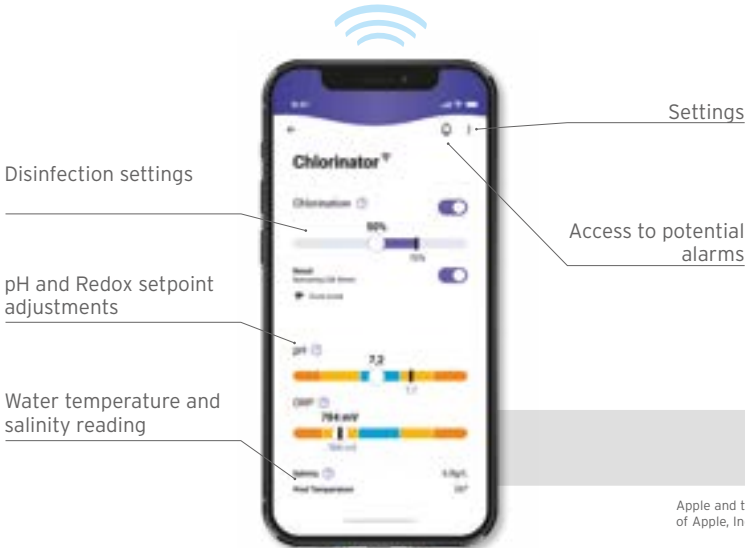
Settings

Disinfection settings

Access to potential alarms

pH and Redox setpoint adjustments

Water temperature and salinity reading

Chlorinator

Chlorination

50%

pH

7,2

ORP

794 mV

Salinity

Pool Temperature

Apple and t
of Apple, In